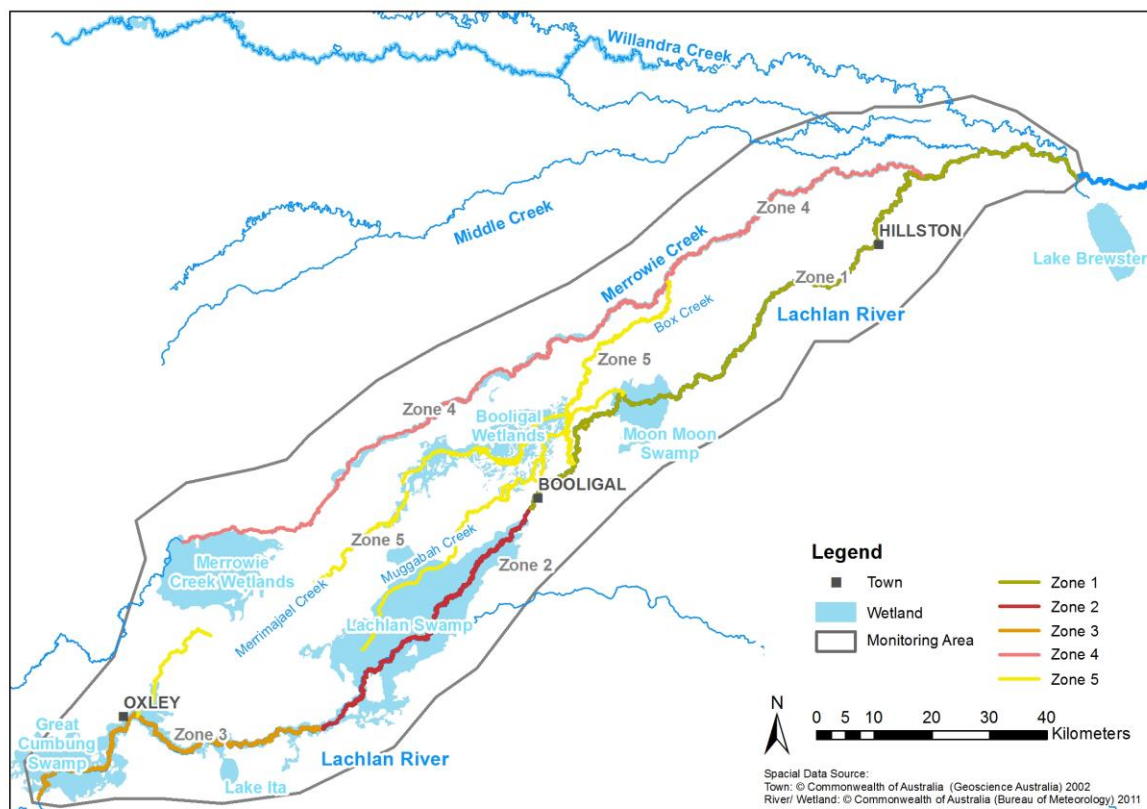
Willandra Creek

Middle Creek

Merrowie Creek

Zone 4

HILLSTON

Lake Brewster

Zone 1

Lachlan River

Box Creek

Zone 5

Zone 4

Booligal Wetlands

Moon Moon Swamp

BOOLIGAL

Zone 5

Muggabah Creek

Zone 2

Merrowie Creek Wetlands

Merrimajael Creek

Lachlan Swamp

OXLEY

Great Cumbung Swamp

Zone 3

Lake Ita

Lachlan River

Legend

Town

Wetland

Monitoring Area

Zone 1

Zone 2

Zone 3

Zone 4

Zone 5

N

0 5 10 20 30 40 Kilometers

Spacial Data Source:
Town: © Commonwealth of Australia (Geoscience Australia) 2002
River/ Wetland: © Commonwealth of Australia (Bureau of Meteorology) 2011